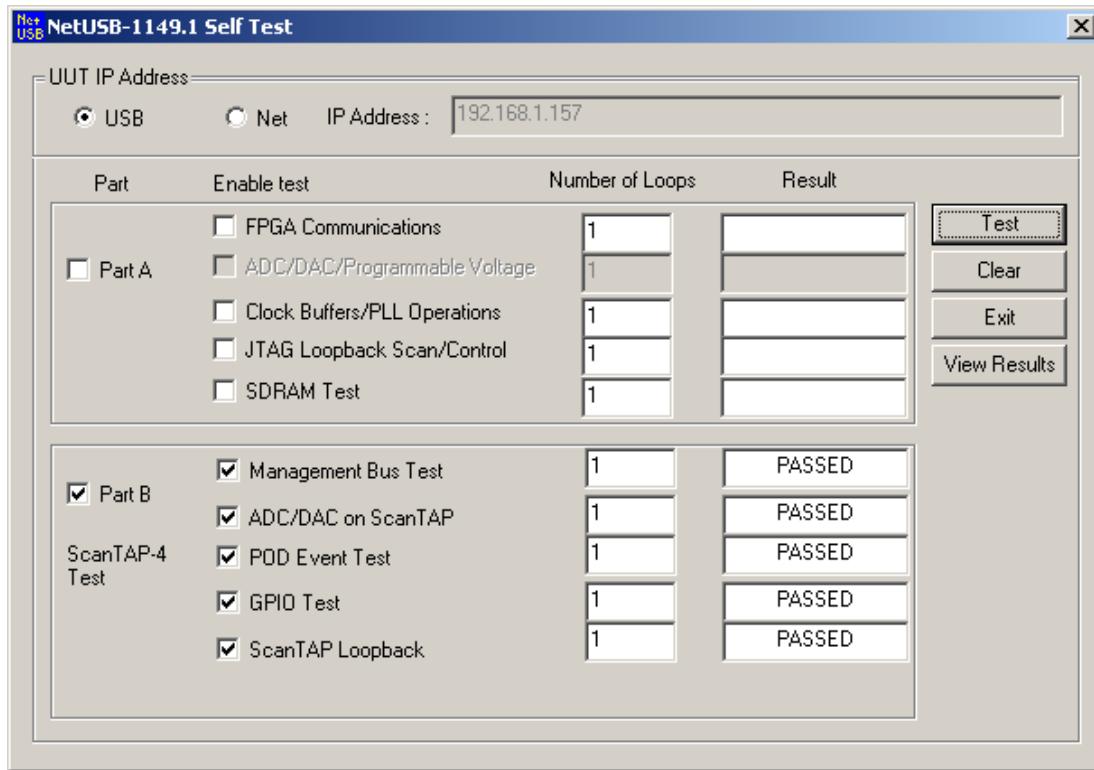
Net USB NetUSB-1149.1 Self Test

UUT IP Address

USB

Net

IP Address : 192.168.1.157

Part

Enable test

Number of Loops

Result

Part A

FPGA Communications 1

ADC/DAC/Programmable Voltage 1

Clock Buffers/PLL Operations 1

JTAG Loopback Scan/Control 1

SDRAM Test 1

Part B

ScanTAP-4 Test

Management Bus Test 1 PASSED

ADC/DAC on ScanTAP 1 PASSED

POD Event Test 1 PASSED

GPIO Test 1 PASSED

ScanTAP Loopback 1 PASSED

Test

Clear

Exit

View Results